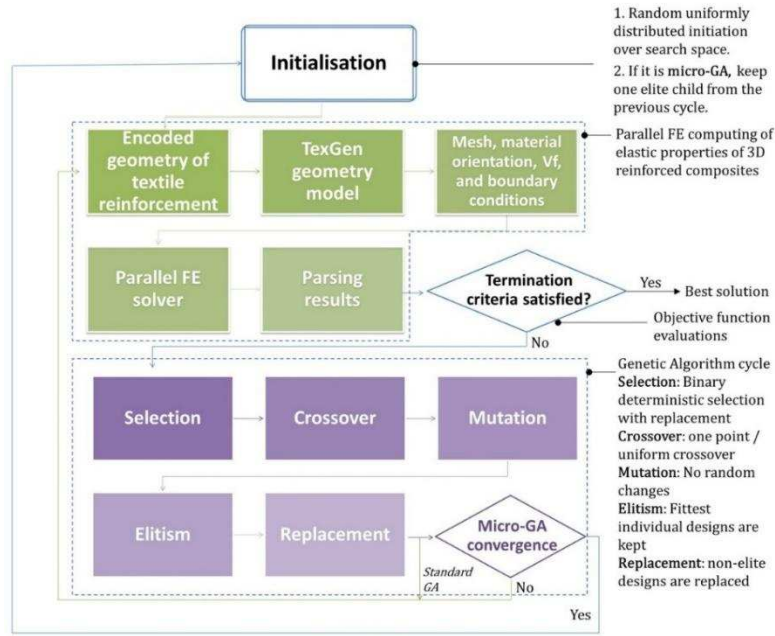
Initialisation

1. Random uniformly distributed initiation over search space.
2. If it is micro-GA, keep one elite child from the previous cycle.

Encoded geometry of textile reinforcement

TexGen geometry model

Mesh, material orientation, Vf, and boundary conditions

Parallel FE computing of elastic properties of 3D reinforced composites

Parallel FE solver

Parsing results

Termination criteria satisfied?

Yes

Best solution

Objective function evaluations

No

Selection

Crossover

Mutation

Genetic Algorithm cycle
Selection: Binary deterministic selection with replacement
Crossover: one point / uniform crossover
Mutation: No random changes
Elitism: Fittest individual designs are kept
Replacement: non-elite designs are replaced

Elitism

Replacement

Micro-GA convergence

Standard GA

No

Yes